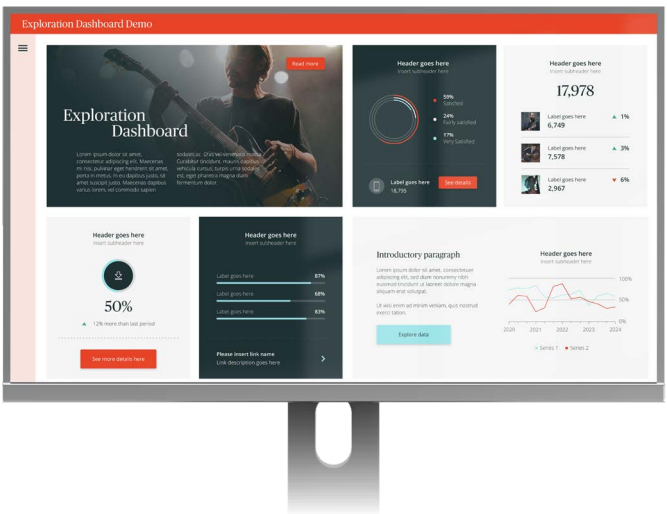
Exploration Dashboard Demo

Read more

Exploration Dashboard

Lorem ipsum dolor sit amet, consectetur adipiscing elit. Maecenas mi nisi, pulvinar eget hendrerit sit amet, porta in metus. In eu dapibus justo, sit amet suscipit justo. Maecenas dapibus lorem sit amet lorem sapien

sodales ac. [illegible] Curabitur tincidunt, mauris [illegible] vehicula cursus, tortor ut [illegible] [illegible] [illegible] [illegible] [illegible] sit amet magna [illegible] fermentum dolor.

Header goes here
Insert subheader here

59% Satisfied
24% Fairly satisfied
17% Very Satisfied

Label goes here
18,795

See details

Header goes here
Insert subheader here

17,978

Label goes here
6,749
1%

Label goes here
7,578
3%

Label goes here
2,967
6%

Header goes here
Insert subheader here

50%

12% more than last period

See more details here

Header goes here
Insert subheader here

Label goes here 87%
Label goes here 68%
Label goes here 83%

Please insert link name
Link description goes here

Introductory paragraph

Lorem ipsum dolor sit amet, consectetuer adipiscing elit, sed diam nonummy nibh euismod tincidunt ut laoreet dolore magna aliquam erat volutpat.

Ut wisi enim ad minim veniam, quis nostrud exerci tation.

Explore data

Header goes here
Insert subheader here

100%
50%
0%
2020 2021 2022 2023 2024

Series 1 Series 2